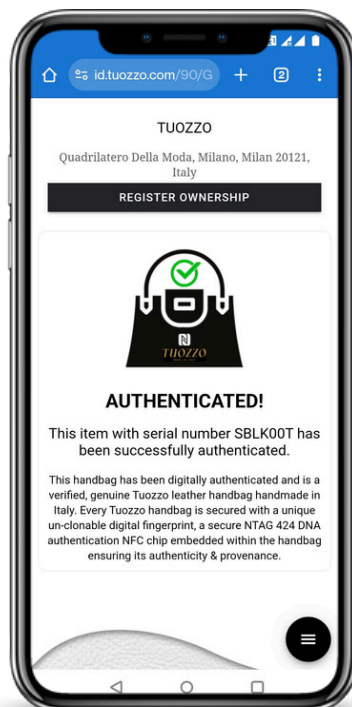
id.tuozzo.com/90/G

2

TUOZZO

Quadrilatero Della Moda, Milano, Milan 20121, Italy

REGISTER OWNERSHIP

TUOZZO

AUTHENTICATED!

This item with serial number SBLK00T has been successfully authenticated.

This handbag has been digitally authenticated and is a verified, genuine Tuozzo leather handbag handmade in Italy. Every Tuozzo handbag is secured with a unique un-clonable digital fingerprint, a secure NTAG 424 DNA authentication NFC chip embedded within the handbag ensuring its authenticity & provenance.